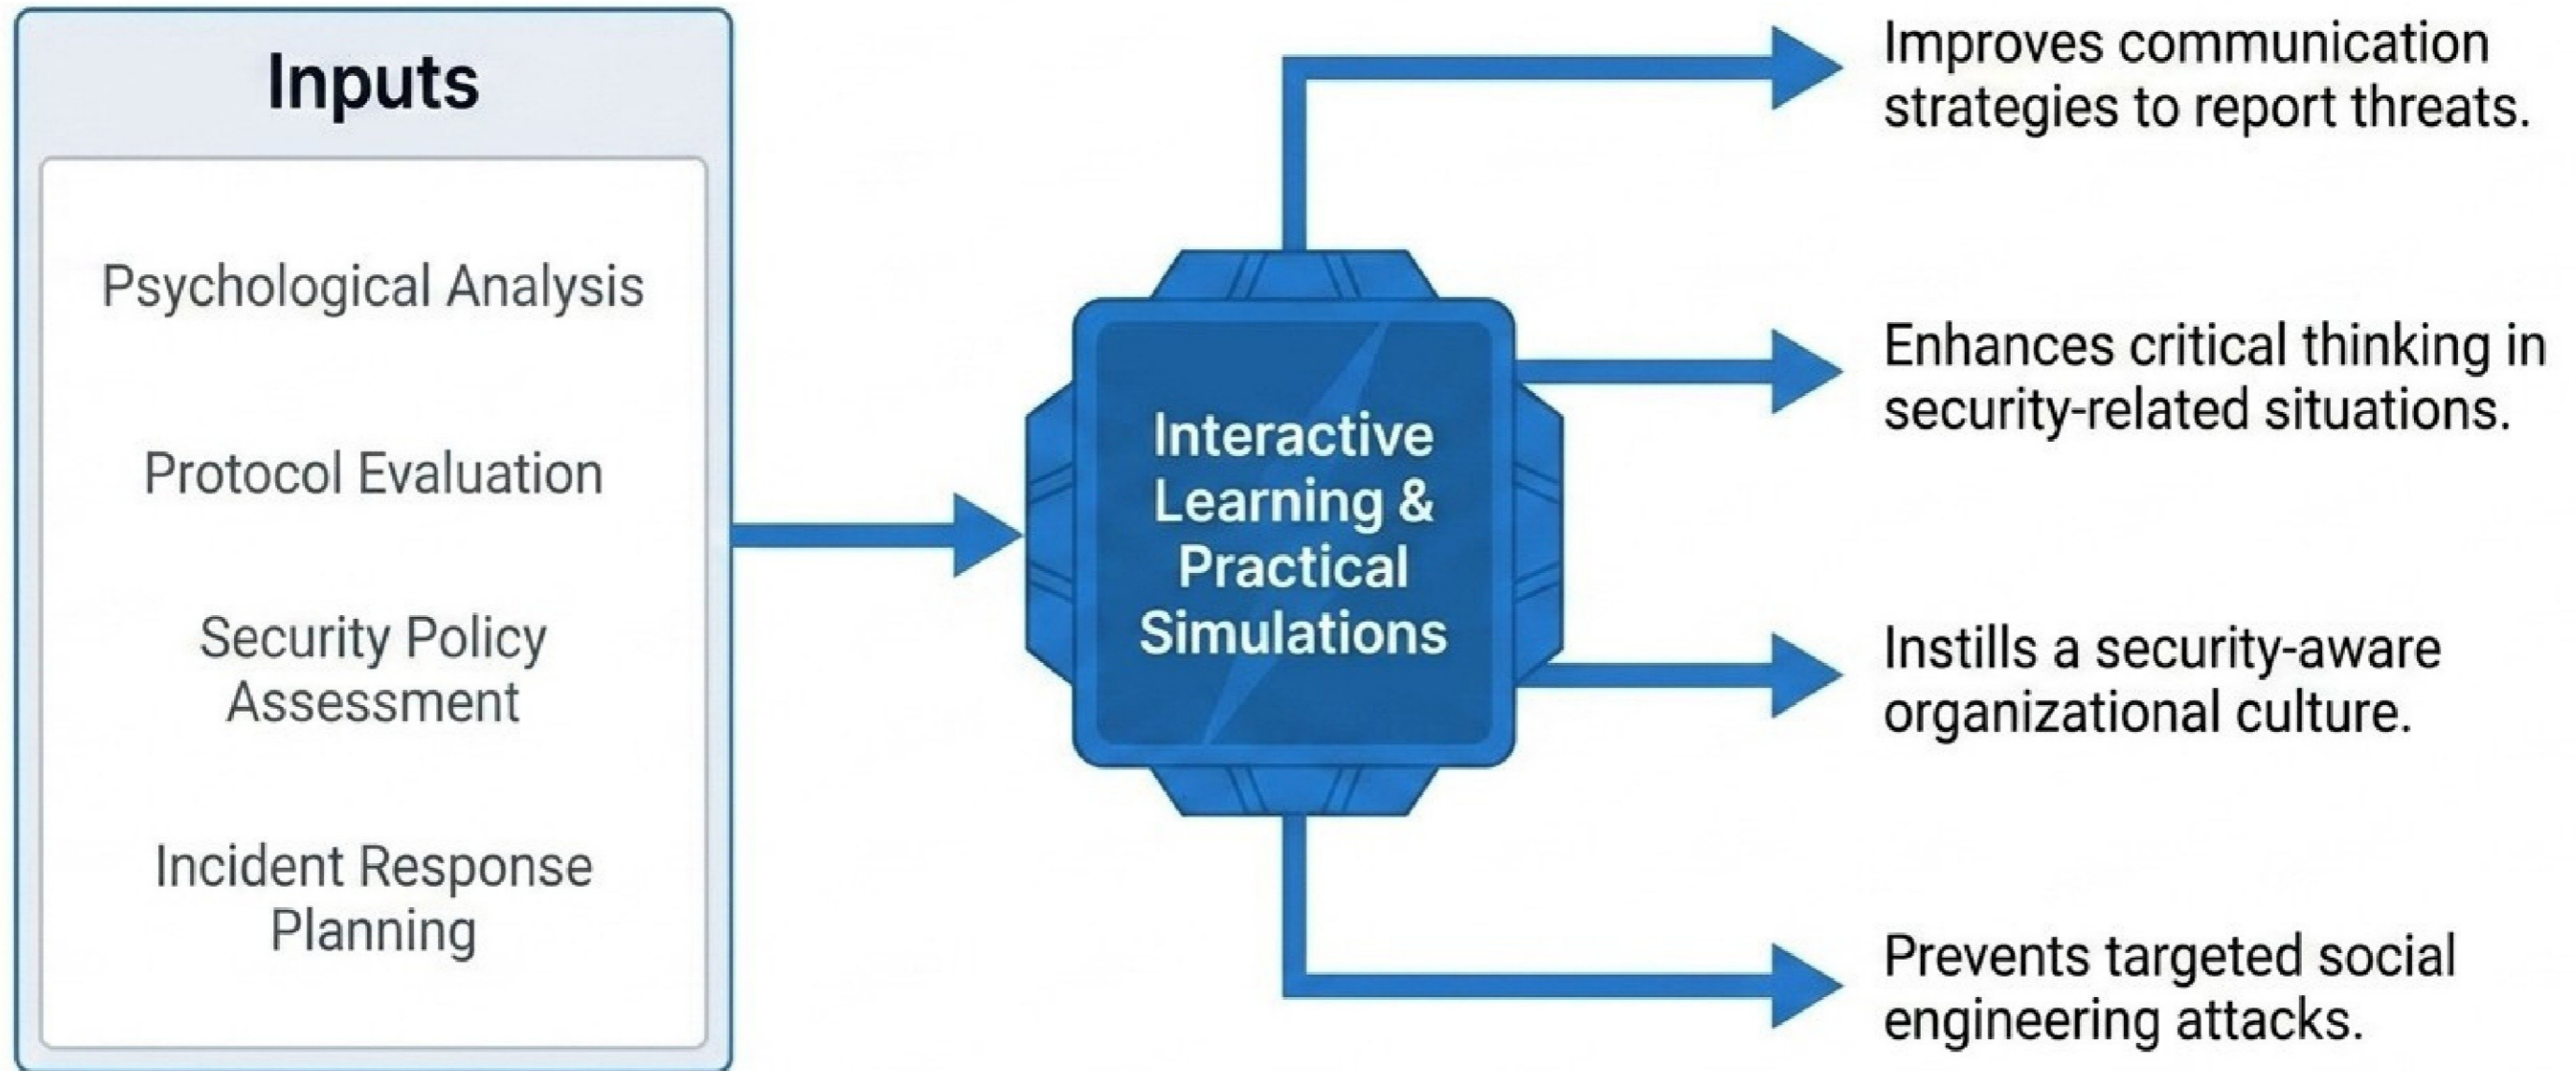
Inputs

Psychological Analysis

Protocol Evaluation

Security Policy Assessment

Incident Response Planning

Interactive Learning & Practical Simulations

Improves communication strategies to report threats.

Enhances critical thinking in security-related situations.

Instills a security-aware organizational culture.

Prevents targeted social engineering attacks.